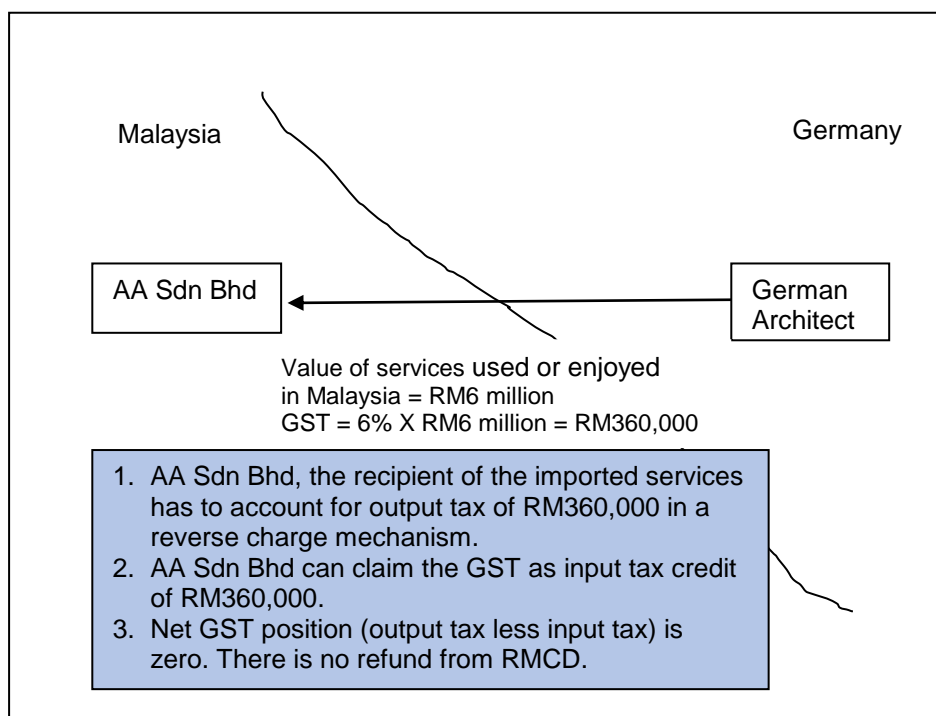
Malaysia

Germany

AA Sdn Bhd

German Architect

Value of services used or enjoyed in Malaysia = RM6 million
GST = 6% X RM6 million = RM360,000

1. AA Sdn Bhd, the recipient of the imported services has to account for output tax of RM360,000 in a reverse charge mechanism.
2. AA Sdn Bhd can claim the GST as input tax credit of RM360,000.
3. Net GST position (output tax less input tax) is zero. There is no refund from RMCD.